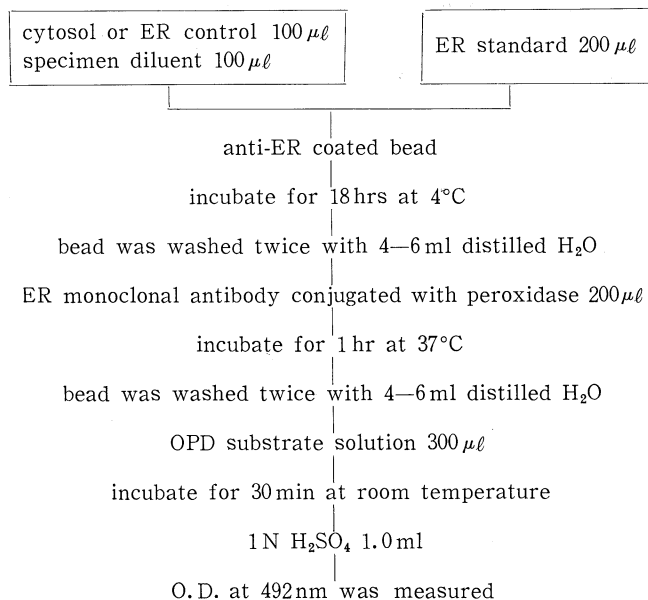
cytosol or ER control $100\,\mu\ell$
specimen diluent $100\,\mu\ell$

ER standard $200\,\mu\ell$

anti-ER coated bead

incubate for 18 hrs at 4°C

bead was washed twice with 4—6 ml distilled $H_2O$

ER monoclonal antibody conjugated with peroxidase $200\,\mu\ell$

incubate for 1 hr at 37°C

bead was washed twice with 4—6 ml distilled $H_2O$

OPD substrate solution $300\,\mu\ell$

incubate for 30 min at room temperature

1 N $H_2SO_4$ 1.0 ml

O. D. at 492 nm was measured